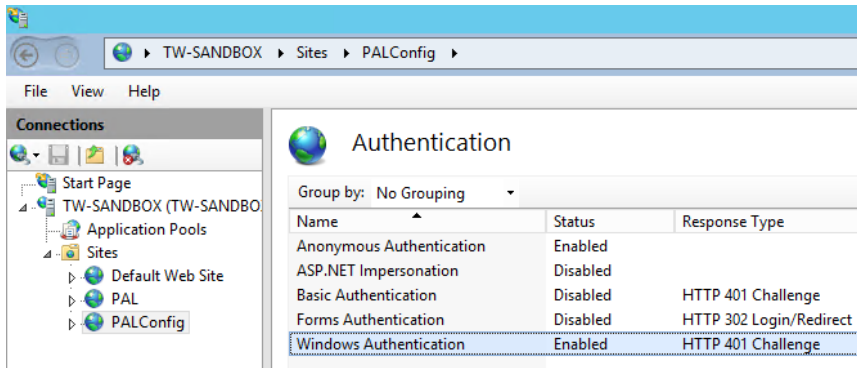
TW-SANDBOX ▸ Sites ▸ PALConfig ▸

File View Help

Connections

Start Page
TW-SANDBOX (TW-SANDBO
Application Pools
Sites
Default Web Site
PAL
PALConfig

Authentication

Group by: No Grouping

| Name | Status | Response Type |
|---|---|---|
| Anonymous Authentication | Enabled | |
| ASP.NET Impersonation | Disabled | |
| Basic Authentication | Disabled | HTTP 401 Challenge |
| Forms Authentication | Disabled | HTTP 302 Login/Redirect |
| Windows Authentication | Enabled | HTTP 401 Challenge |